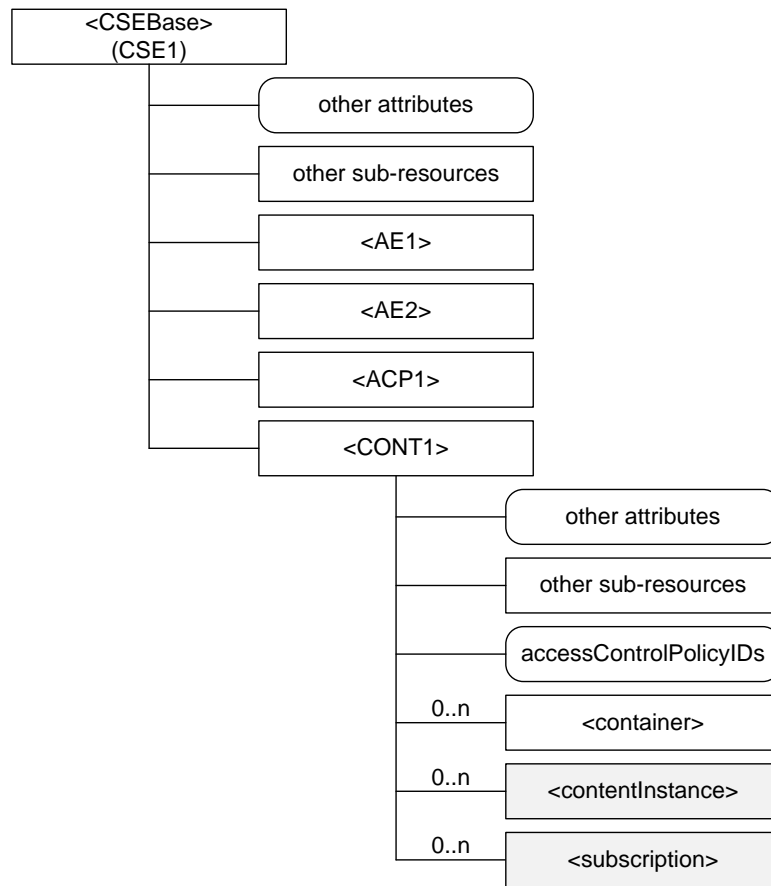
<CSEBase>
(CSE1)

other attributes

other sub-resources

<AE1>

<AE2>

<ACP1>

<CONT1>

other attributes

other sub-resources

accessControlPolicyIDs

0..n

<container>

0..n

<contentInstance>

0..n

<subscription>